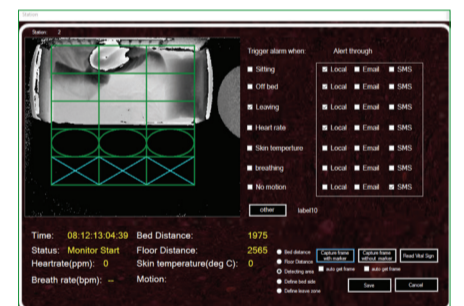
Station: 2

Trigger alarm when: Alert through

Sitting Local Email SMS

Off bed Local Email SMS

Leaving Local Email SMS

Heart rate Local Email SMS

Skin temperture Local Email SMS

breathing Local Email SMS

No motion Local Email SMS

other label10

Time: 08:12:13:04:39 Bed Distance: 1975

Status: Monitor Start Floor Distance: 2565

Heartrate(ppm): 0 Skin temperature(deg C): 0

Breath rate(bpm): -- Motion:

Bed distance
Floor Distance
Detecting area
Define bed side
Define leave zone

Capture frame with marker
Capture frame without marker
Read Vital Sign

auto get frame
auto get frame

Save
Cancel